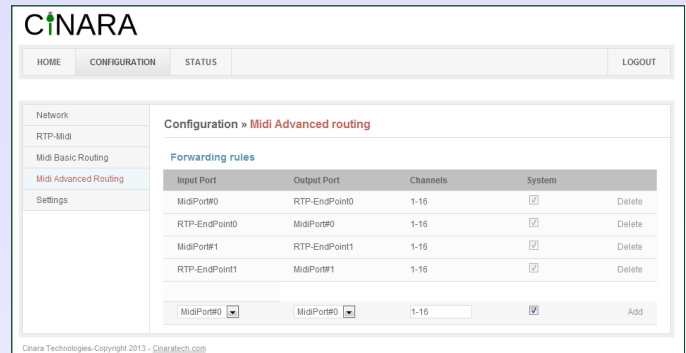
CINARA

HOME CONFIGURATION STATUS LOGOUT

Network
RTP-Midi
Midi Basic Routing
Midi Advanced Routing
Settings

Configuration » Midi Advanced routing

Forwarding rules

| Input Port | Output Port | Channels | System | |
|---|---|---|---|---|
| MidiPort#0 | RTP-EndPoint0 | 1-16 | ☑ | Delete |
| RTP-EndPoint0 | MidiPort#0 | 1-16 | ☑ | Delete |
| MidiPort#1 | RTP-EndPoint1 | 1-16 | ☑ | Delete |
| RTP-EndPoint1 | MidiPort#1 | 1-16 | ☑ | Delete |
| MidiPort#0 | MidiPort#0 | 1-16 | ☑ | Add |

Cinara Technologies-Copyright 2013 - Cinaratech.com